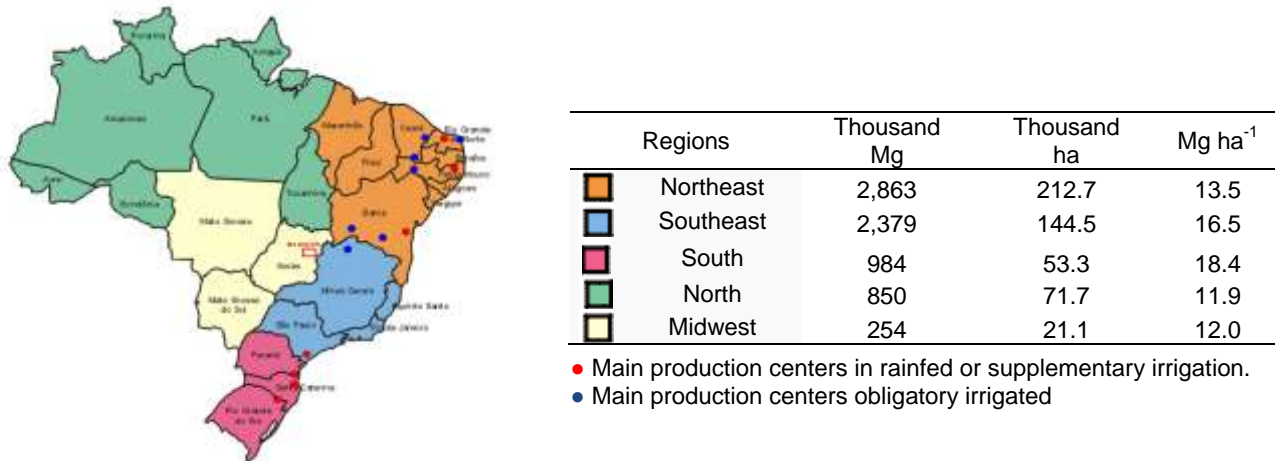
Roraima
Amapá
Amazonas
Pará
Maranhão
Ceará
Rio Grande do Norte
Paraíba
Piauí
Pernambuco
Alagoas
Sergipe
Acre
Rondônia
Tocantins
Bahia
Mato Grosso
Brasília
Goiás
Mato Grosso do Sul
Minas Gerais
Espírito Santo
São Paulo
Rio de Janeiro
Paraná
Santa Catarina
Rio Grande do Sul

| | Regions | Thousand Mg | Thousand ha | Mg ha$^{-1}$ |
|---|---|---|---|---|
| | Northeast | 2,863 | 212.7 | 13.5 |
| | Southeast | 2,379 | 144.5 | 16.5 |
| | South | 984 | 53.3 | 18.4 |
| | North | 850 | 71.7 | 11.9 |
| | Midwest | 254 | 21.1 | 12.0 |

● Main production centers in rainfed or supplementary irrigation.
● Main production centers obligatory irrigated